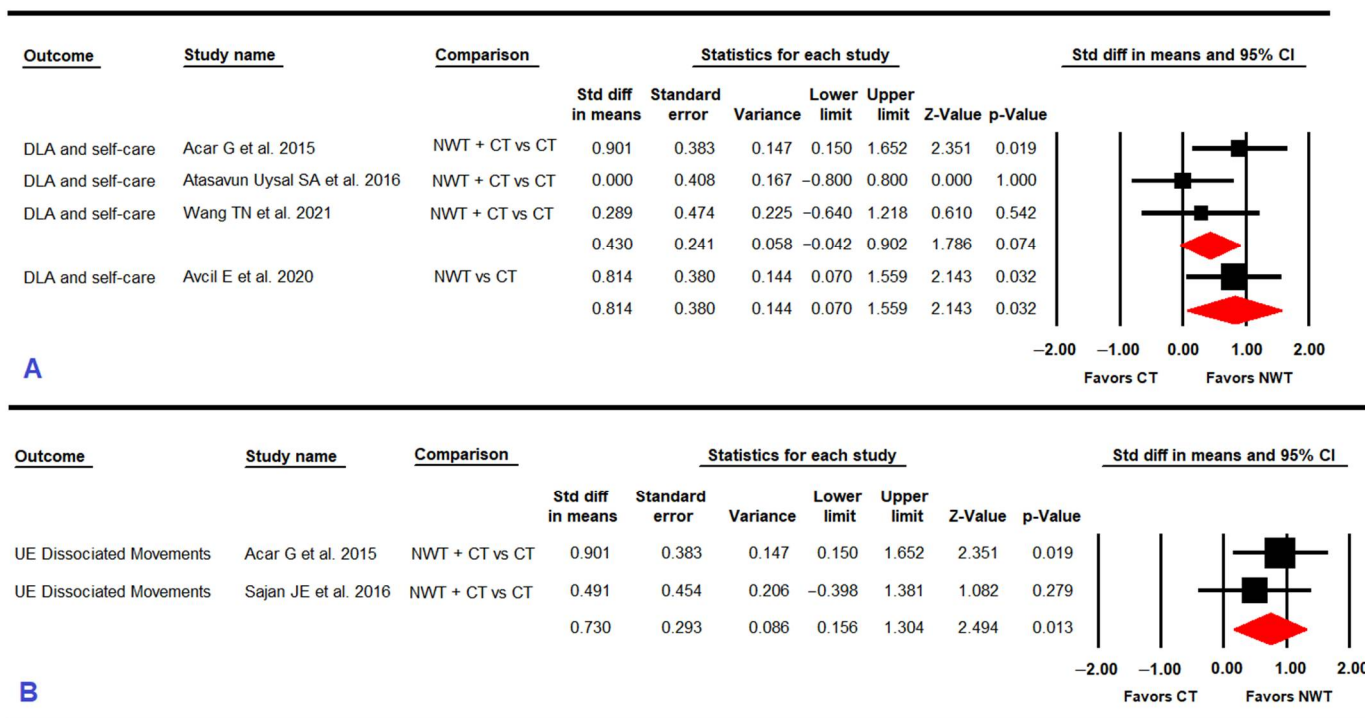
| Outcome | Study name | Comparison | Std diff in means | Standard error | Variance | Lower limit | Upper limit | Z-Value | p-Value |
|---|---|---|---|---|---|---|---|---|---|
| DLA and self-care | Acar G et al. 2015 | NWT + CT vs CT | 0.901 | 0.383 | 0.147 | 0.150 | 1.652 | 2.351 | 0.019 |
| DLA and self-care | Atasavun Uysal SA et al. 2016 | NWT + CT vs CT | 0.000 | 0.408 | 0.167 | −0.800 | 0.800 | 0.000 | 1.000 |
| DLA and self-care | Wang TN et al. 2021 | NWT + CT vs CT | 0.289 | 0.474 | 0.225 | −0.640 | 1.218 | 0.610 | 0.542 |
| | | | 0.430 | 0.241 | 0.058 | −0.042 | 0.902 | 1.786 | 0.074 |
| DLA and self-care | Avcil E et al. 2020 | NWT vs CT | 0.814 | 0.380 | 0.144 | 0.070 | 1.559 | 2.143 | 0.032 |
| | | | 0.814 | 0.380 | 0.144 | 0.070 | 1.559 | 2.143 | 0.032 |

Statistics for each study

Std diff in means and 95% CI

−2.00 −1.00 0.00 1.00 2.00

Favors CT Favors NWT

A

| Outcome | Study name | Comparison | Std diff in means | Standard error | Variance | Lower limit | Upper limit | Z-Value | p-Value |
|---|---|---|---|---|---|---|---|---|---|
| UE Dissociated Movements | Acar G et al. 2015 | NWT + CT vs CT | 0.901 | 0.383 | 0.147 | 0.150 | 1.652 | 2.351 | 0.019 |
| UE Dissociated Movements | Sajan JE et al. 2016 | NWT + CT vs CT | 0.491 | 0.454 | 0.206 | −0.398 | 1.381 | 1.082 | 0.279 |
| | | | 0.730 | 0.293 | 0.086 | 0.156 | 1.304 | 2.494 | 0.013 |

Statistics for each study

Std diff in means and 95% CI

−2.00 −1.00 0.00 1.00 2.00

Favors CT Favors NWT

B